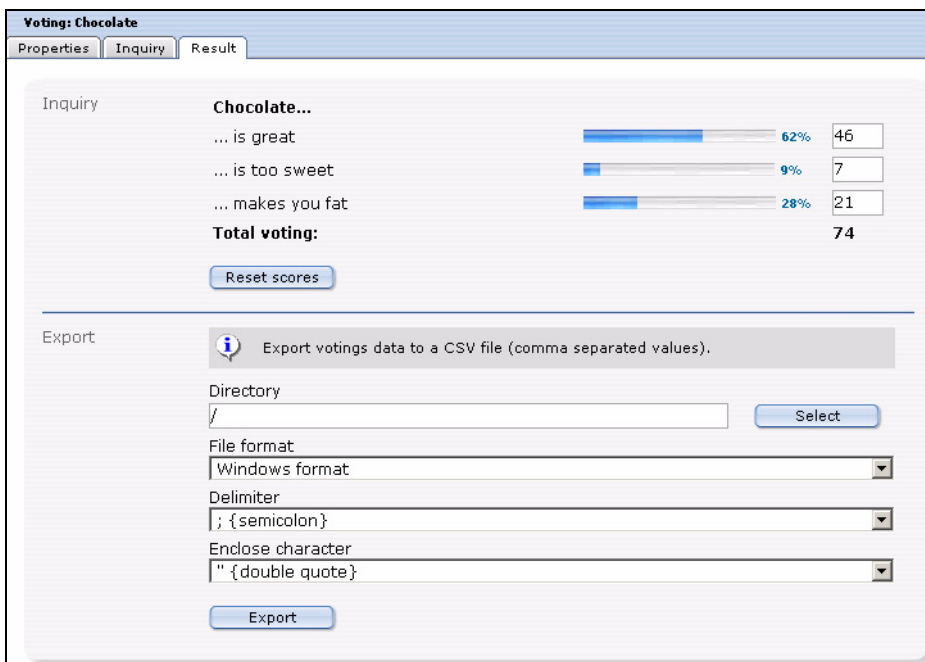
Voting: Chocolate

Properties | Inquiry | Result

Inquiry

Chocolate...

... is great 62% 46

... is too sweet 9% 7

... makes you fat 28% 21

Total voting: 74

Reset scores

Export

Export votings data to a CSV file (comma separated values).

Directory

/

Select

File format

Windows format

Delimiter

; {semicolon}

Enclose character

" {double quote}

Export